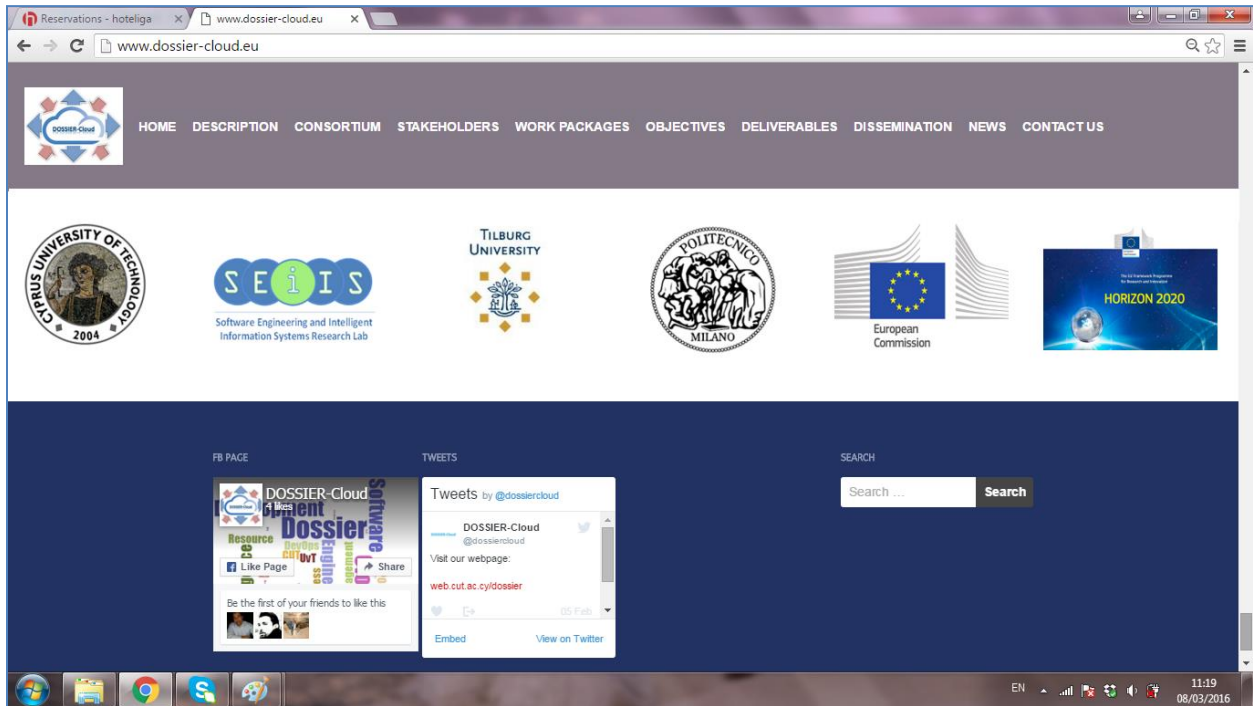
Reservations - hoteliga
www.dossier-cloud.eu
www.dossier-cloud.eu

DOSSIER-Cloud

HOME DESCRIPTION CONSORTIUM STAKEHOLDERS WORK PACKAGES OBJECTIVES DELIVERABLES DISSEMINATION NEWS CONTACT US

CYPRUS UNIVERSITY OF TECHNOLOGY 2004

SEiIS
Software Engineering and Intelligent Information Systems Research Lab

TILBURG UNIVERSITY

POLITECNICO MILANO

European Commission

HORIZON 2020

FB PAGE

DOSSIER-Cloud
4 likes
Dossier Software Engine Resource DevOps CUT UvT
Like Page
Share
Be the first of your friends to like this

TWEETS

Tweets by @dossiercloud
DOSSIER-Cloud
@dossiercloud
Visit our webpage:
web.cut.ac.cy/dossier
05 Feb
Embed
View on Twitter

SEARCH

Search ...
Search

EN
11:19
08/03/2016